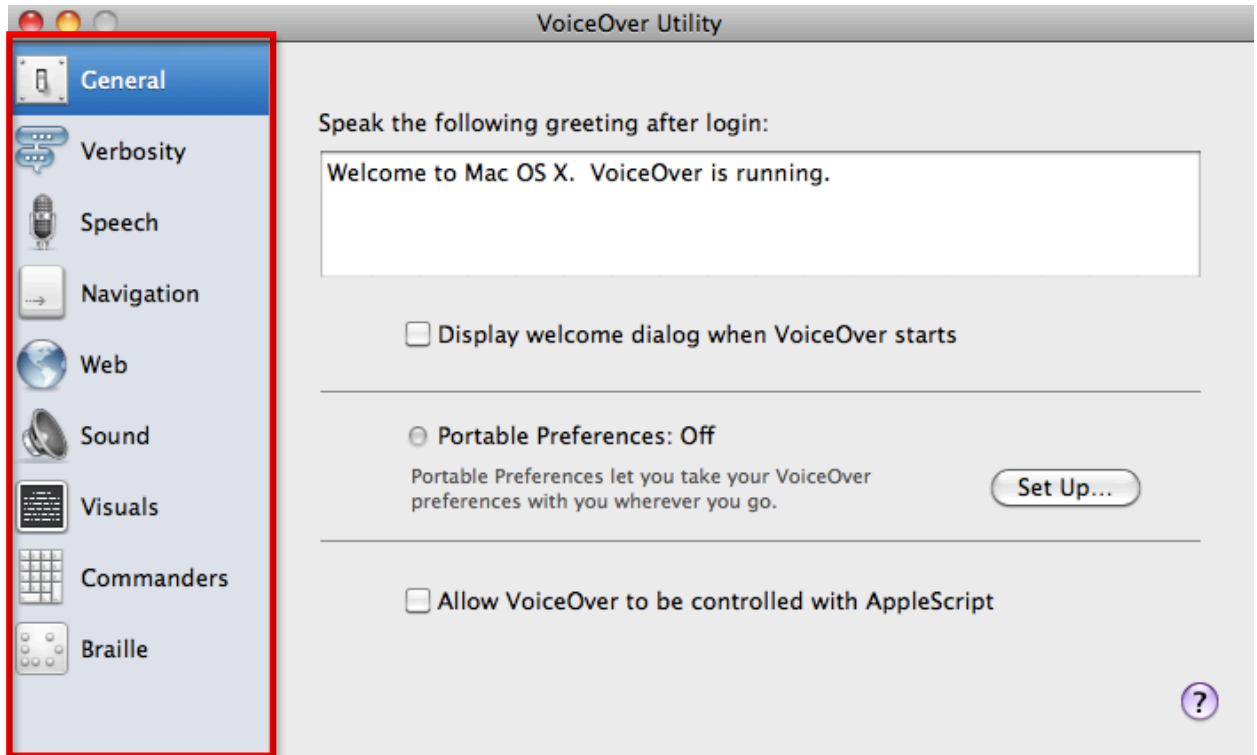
VoiceOver Utility

General
Verbosity
Speech
Navigation
Web
Sound
Visuals
Commanders
Braille

Speak the following greeting after login:

Welcome to Mac OS X. VoiceOver is running.

Display welcome dialog when VoiceOver starts

Portable Preferences: Off

Portable Preferences let you take your VoiceOver preferences with you wherever you go.

Set Up...

Allow VoiceOver to be controlled with AppleScript

?